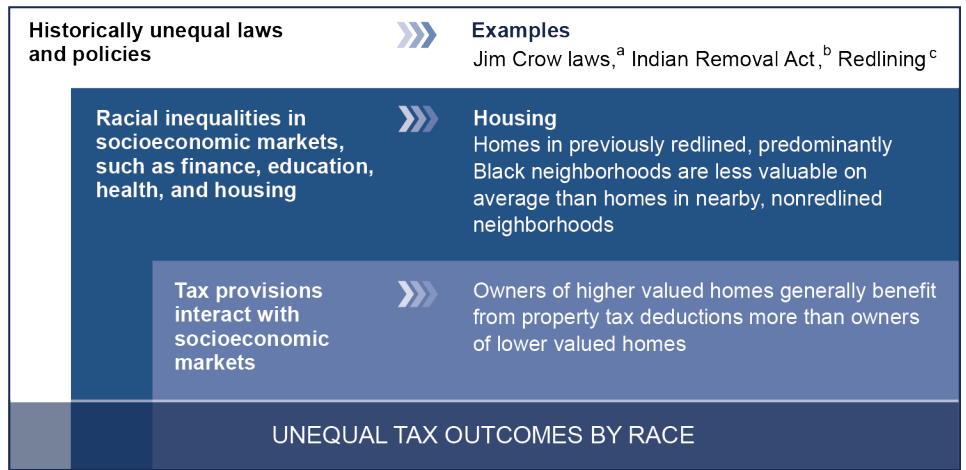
Historically unequal laws and policies

Examples

Jim Crow laws,$^{a}$ Indian Removal Act,$^{b}$ Redlining$^{c}$

Racial inequalities in socioeconomic markets, such as finance, education, health, and housing

Housing

Homes in previously redlined, predominantly Black neighborhoods are less valuable on average than homes in nearby, nonredlined neighborhoods

Tax provisions interact with socioeconomic markets

Owners of higher valued homes generally benefit from property tax deductions more than owners of lower valued homes

UNEQUAL TAX OUTCOMES BY RACE